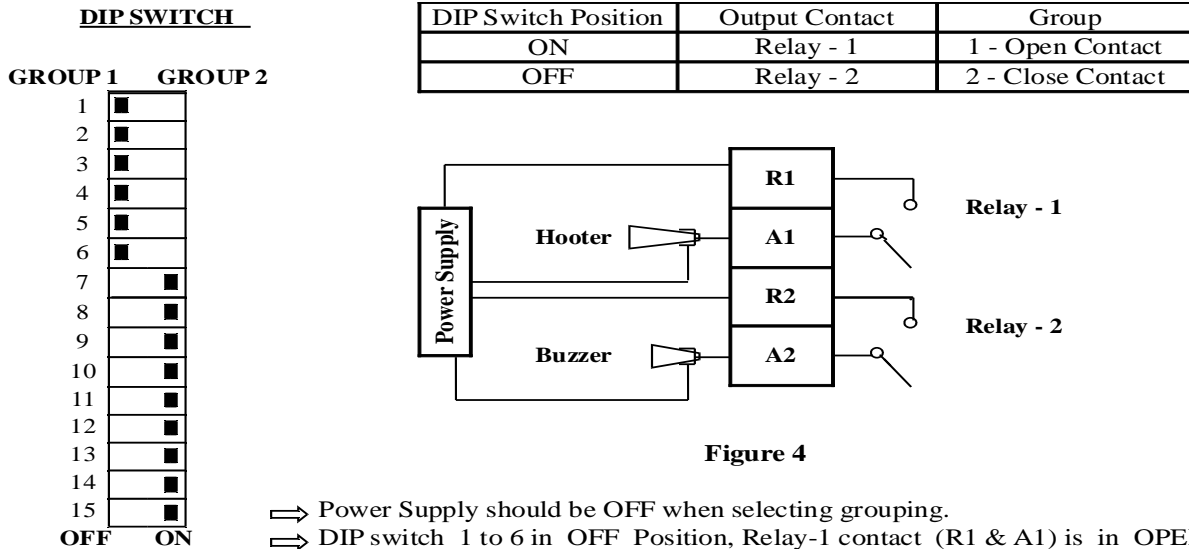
DIP SWITCH

GROUP 1 GROUP 2

1
2
3
4
5
6
7
8
9
10
11
12
13
14
15

OFF ON

| DIP Switch Position | Output Contact | Group |
|---|---|---|
| ON | Relay - 1 | 1 - Open Contact |
| OFF | Relay - 2 | 2 - Close Contact |

R1

Relay - 1

Power Supply

Hooter

A1

R2

Relay - 2

Buzzer

A2

Figure 4

Power Supply should be OFF when selecting grouping.

DIP switch 1 to 6 in OFF Position, Relay-1 contact (R1 & A1) is in OPE